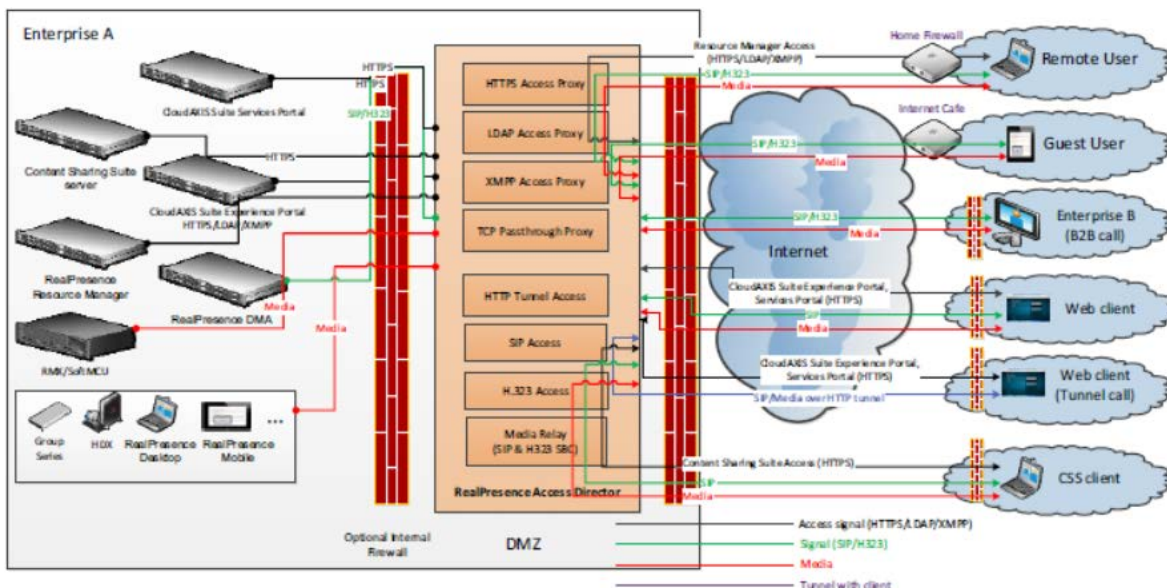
Enterprise A

CloudAXIS Suite Services Portal

Content Sharing Suite server

CloudAXIS Suite Experience Portal HTTPS/LDAP/XMPP

RealPresence Resource Manager

RealPresence DMA

RMX/SoftMCU

Group Series

HDX

RealPresence Desktop

RealPresence Mobile

...

HTTPS
HTTPS
SIP/H323
HTTPS
Media
Media

Optional Internal Firewall

HTTPS Access Proxy
LDAP Access Proxy
XMPP Access Proxy
TCP Passthrough Proxy
HTTP Tunnel Access
SIP Access
H.323 Access
Media Relay (SIP & H323 SBC)
RealPresence Access Director

DMZ

Resource Manager Access (HTTPS/LDAP/XMPP)
SIP/H323
Media
Home Firewall
Remote User

Internet Cafe
SIP/H323
Media
Guest User

SIP/H323
Media
Enterprise B (B2B call)

Internet

CloudAXIS Suite Experience Portal, Services Portal (HTTPS)
SIP
Media
Web client

CloudAXIS Suite Experience Portal, Services Portal (HTTPS)
SIP/Media over HTTP tunnel
Web client (Tunnel call)

Content Sharing Suite Access (HTTPS)
SIP
Media
CSS client

Access signal (HTTPS/LDAP/XMPP)
Signal (SIP/H323)
Media
Tunnel with client